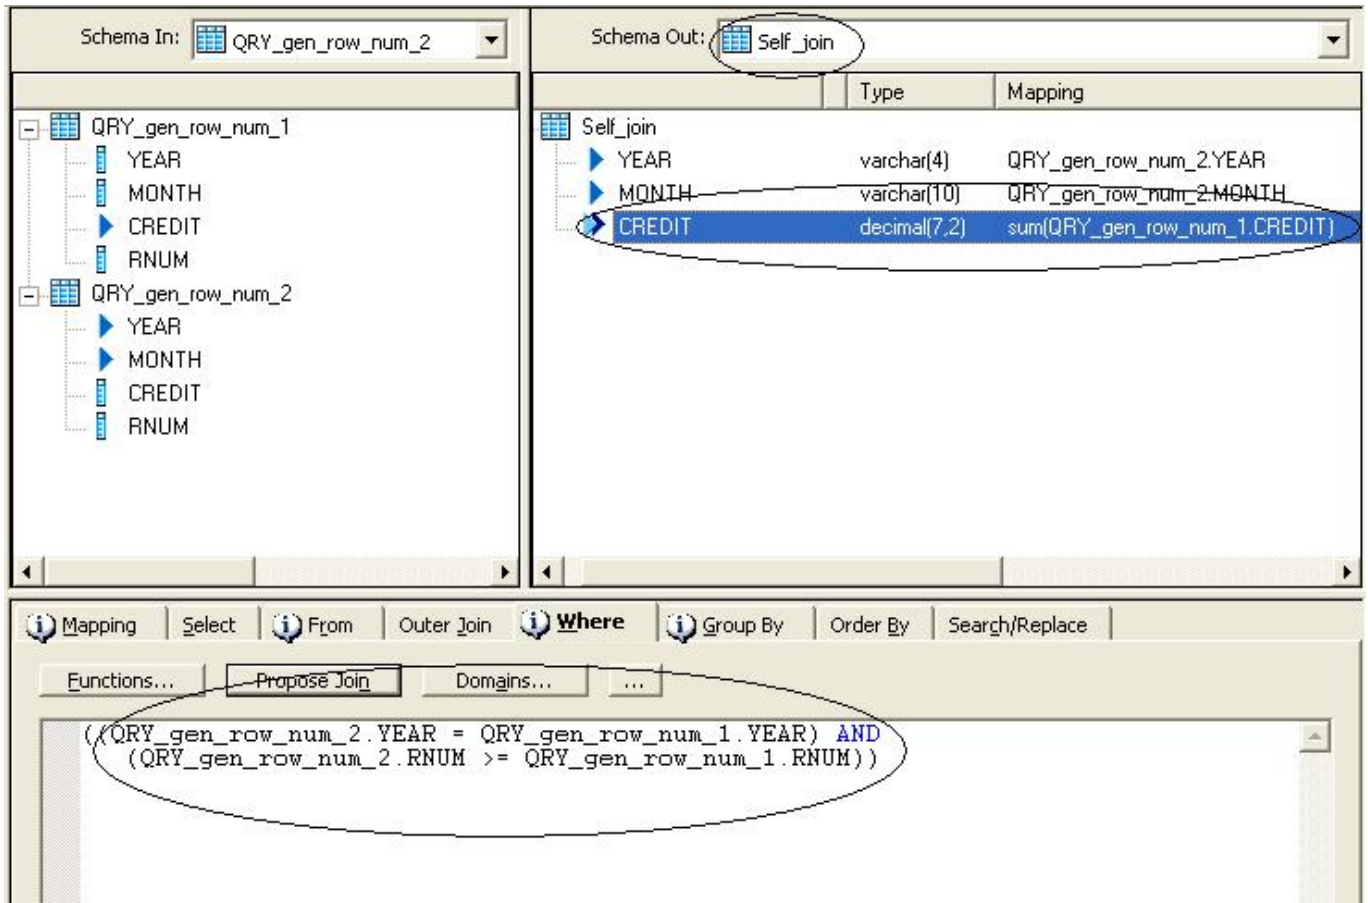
Schema In: QRY_gen_row_num_2

Schema Out: Self_join

QRY_gen_row_num_1
YEAR
MONTH
CREDIT
RNUM
QRY_gen_row_num_2
YEAR
MONTH
CREDIT
RNUM

| | Type | Mapping |
|---|---|---|
| Self_join | | |
| YEAR | varchar(4) | QRY_gen_row_num_2.YEAR |
| MONTH | varchar(10) | QRY_gen_row_num_2.MONTH |
| CREDIT | decimal(7,2) | sum(QRY_gen_row_num_1.CREDIT) |

Mapping | Select | From | Outer Join | Where | Group By | Order By | Search/Replace

Functions... | Propose Join | Domains... | ...

((QRY_gen_row_num_2.YEAR = QRY_gen_row_num_1.YEAR) AND
(QRY_gen_row_num_2.RNUM >= QRY_gen_row_num_1.RNUM))